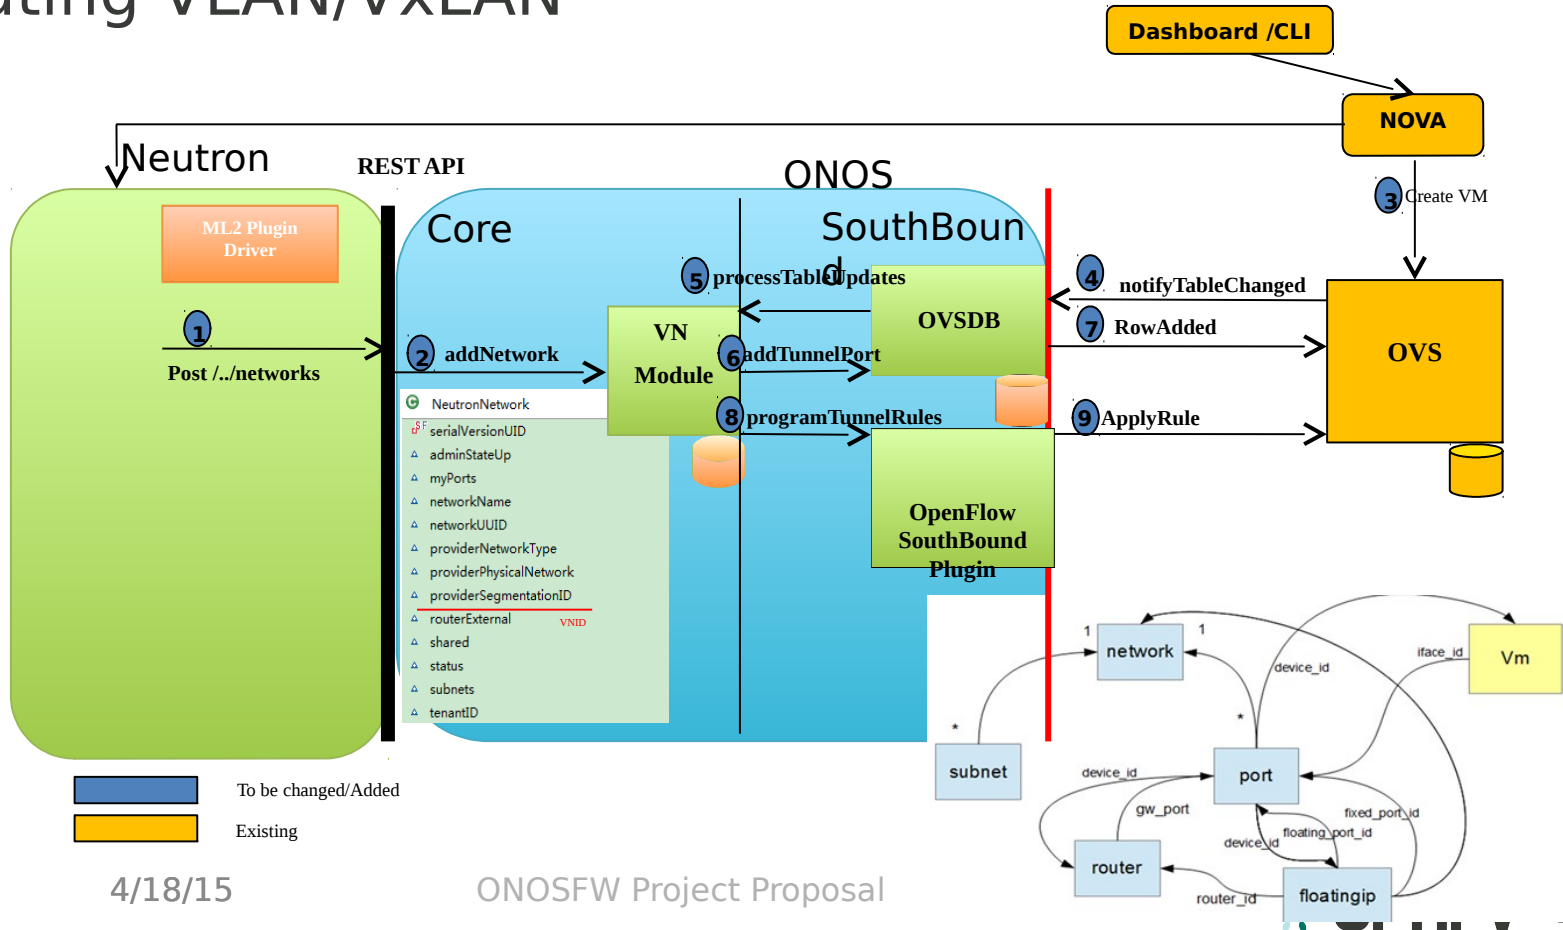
ating VLAN/VXLAN

Dashboard /CLI

NOVA

Neutron

REST API

ONOS

ML2 Plugin Driver

Core

SouthBound

3 Create VM

5 processTableUpdates

4 notifyTableChanged

7 RowAdded

OVSDB

1

Post /../networks

2 addNetwork

VN Module

6 addTunnelPort

OVS

NeutronNetwork
serialVersionUID
adminStateUp
myPorts
networkName
networkUUID
providerNetworkType
providerPhysicalNetwork
providerSegmentationID
routerExternal
shared
status
subnets
tenantID

VNID

8 programTunnelRules

9 ApplyRule

OpenFlow SouthBound Plugin

1 network 1

device_id

iface_id

Vm

*

*

subnet

port

device_id

gw_port

fixed_port_id

floating_port_id

device_id

router

router_id

floatingip

To be changed/Added

Existing

4/18/15

ONOSFW Project Proposal